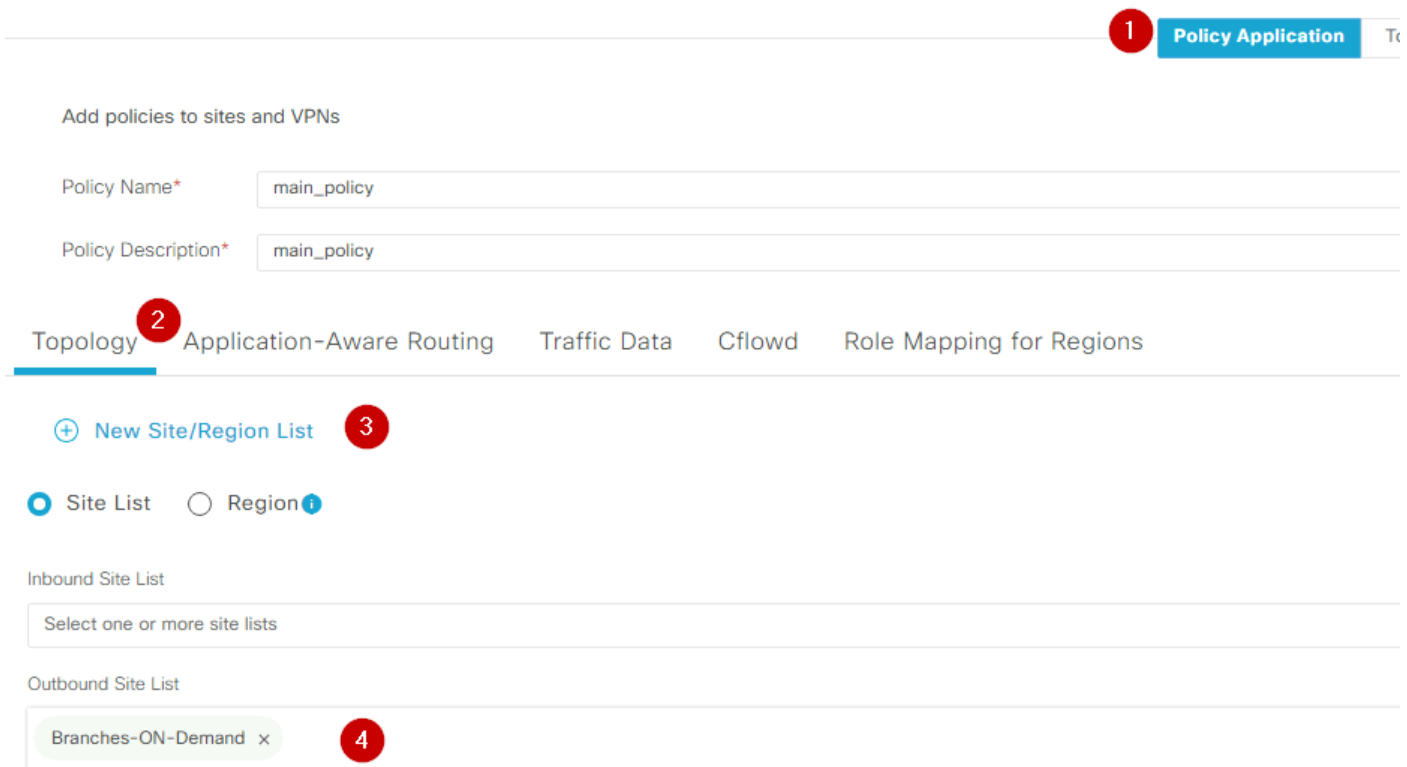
1 Policy Application To

Add policies to sites and VPNs

Policy Name* main_policy

Policy Description* main_policy

Topology 2 Application-Aware Routing Traffic Data Cflowd Role Mapping for Regions

New Site/Region List 3

Site List Region

Inbound Site List

Select one or more site lists

Outbound Site List

Branches-ON-Demand × 4